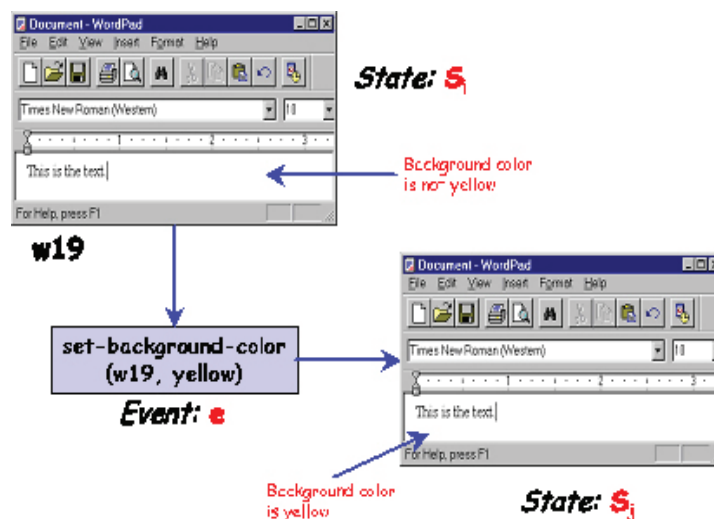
Document - WordPad
File Edit View Insert Format Help
Times New Roman (Western)
10
1 2 3
This is the text.
For Help, press F1

State: $S_i$

Background color is not yellow

w19

set-background-color (w19, yellow)

Event: e

Document - WordPad
File Edit View Insert Format Help
Times New Roman (Western)
10
1 2 3
This is the text.
For Help, press F1

Background color is yellow

State: $S_j$